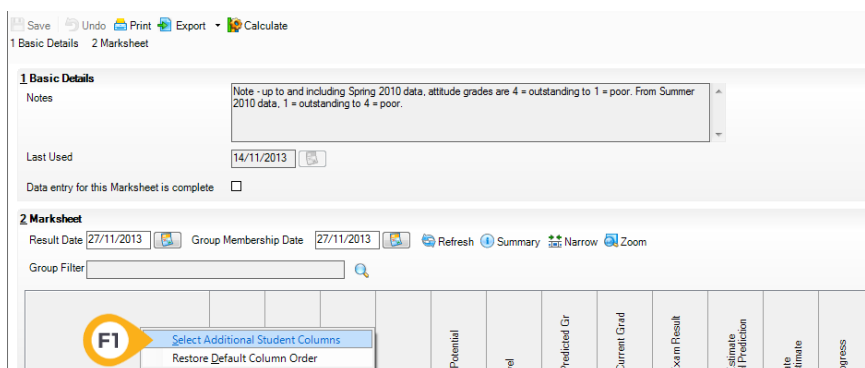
Save Undo Print Export Calculate
1 Basic Details 2 Marksheet

1 Basic Details
Notes
Note - up to and including Spring 2010 data, attitude grades are 4 = outstanding to 1 = poor. From Summer 2010 data, 1 = outstanding to 4 = poor.

Last Used 14/11/2013

Data entry for this Marksheet is complete

2 Marksheet
Result Date 27/11/2013 Group Membership Date 27/11/2013 Refresh Summary Narrow Zoom

Group Filter

F1
Select Additional Student Columns
Restore Default Column Order

Potential
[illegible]el
Predicted Gr
Current Grad
Exam Result
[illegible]stimate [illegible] Prediction
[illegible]te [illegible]timate
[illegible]ogress